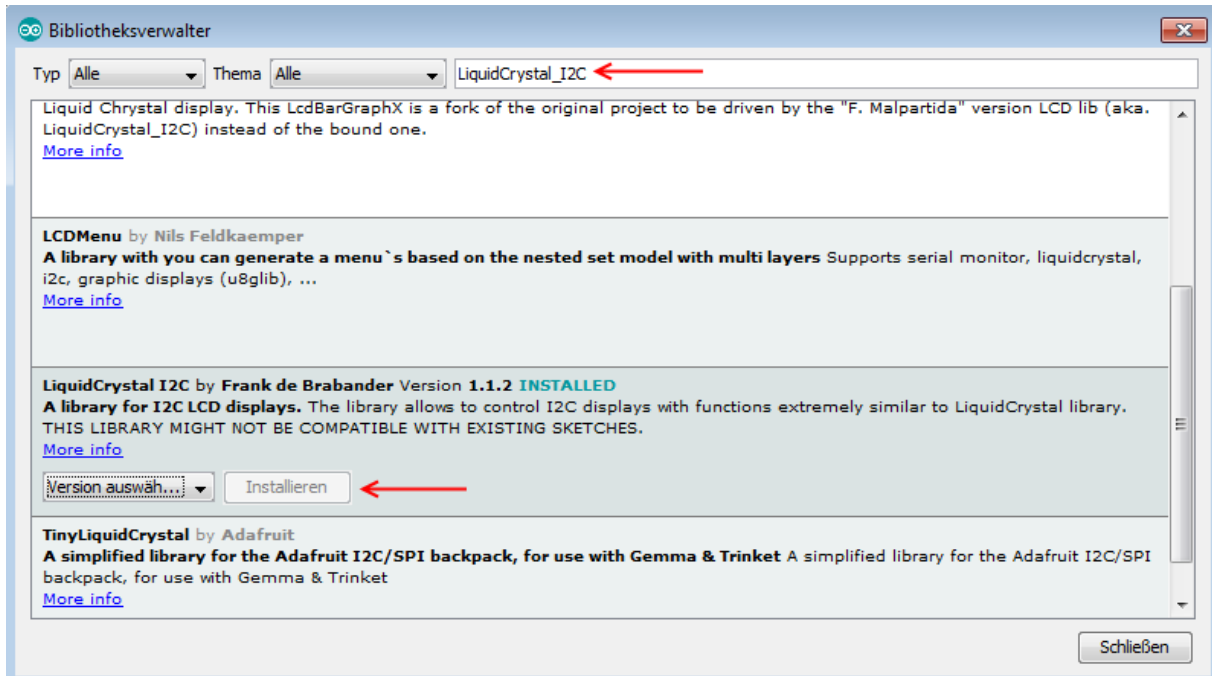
Bibliotheksverwalter

Typ Alle Thema Alle LiquidCrystal_I2C

Liquid Chrystal display. This LcdBarGraphX is a fork of the original project to be driven by the "F. Malpartida" version LCD lib (aka. LiquidCrystal_I2C) instead of the bound one.
More info

LCDMenu by Nils Feldkaemper
A library with you can generate a menu`s based on the nested set model with multi layers Supports serial monitor, liquidcrystal, i2c, graphic displays (u8glib), ...
More info

LiquidCrystal I2C by Frank de Brabander Version 1.1.2 INSTALLED
A library for I2C LCD displays. The library allows to control I2C displays with functions extremely similar to LiquidCrystal library. THIS LIBRARY MIGHT NOT BE COMPATIBLE WITH EXISTING SKETCHES.
More info
Version auswäh... Installieren

TinyLiquidCrystal by Adafruit
A simplified library for the Adafruit I2C/SPI backpack, for use with Gemma & Trinket A simplified library for the Adafruit I2C/SPI backpack, for use with Gemma & Trinket
More info

Schließen